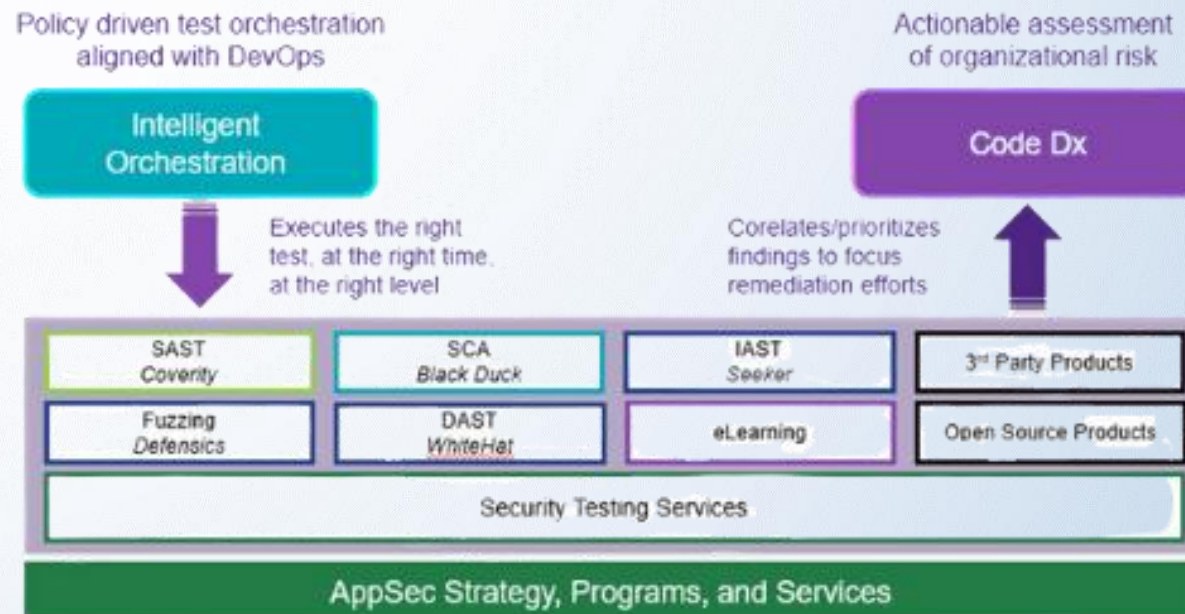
Policy driven test orchestration aligned with DevOps

Actionable assessment of organizational risk

Intelligent Orchestration

Code Dx

Executes the right test, at the right time, at the right level

Corelates/prioritizes findings to focus remediation efforts

| SAST *Coverity* | SCA *Black Duck* | IAST *Seeker* | 3$^{rd}$ Party Products |
|---|---|---|---|
| Fuzzing *Defensics* | DAST *WhiteHat* | eLearning | Open Source Products |

Security Testing Services

AppSec Strategy, Programs, and Services